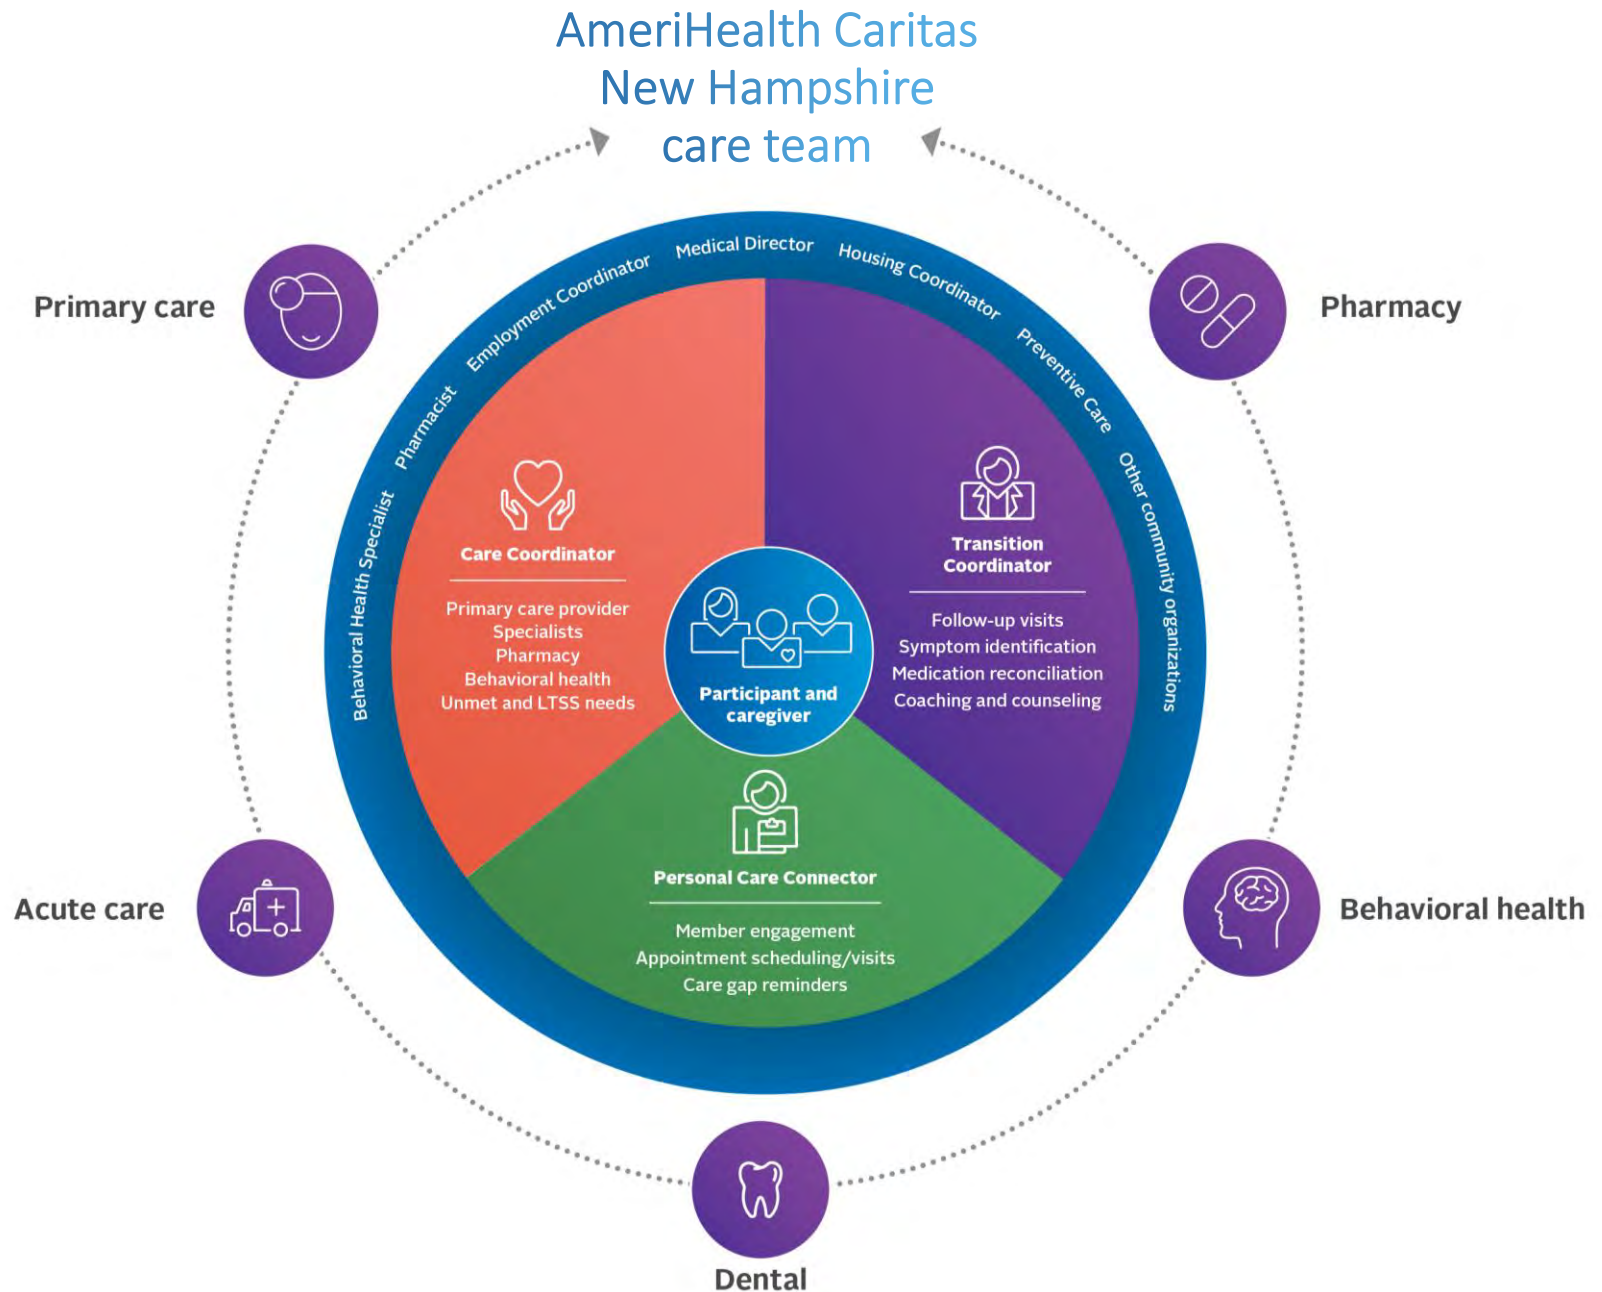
AmeriHealth Caritas
New Hampshire
care team

Primary care

Pharmacy

Behavioral Health Specialist
Pharmacist
Employment Coordinator
Medical Director
Housing Coordinator
Preventive Care
Other community organizations

Care Coordinator

Primary care provider
Specialists
Pharmacy
Behavioral health
Unmet and LTSS needs

Participant and caregiver

Transition Coordinator

Follow-up visits
Symptom identification
Medication reconciliation
Coaching and counseling

Personal Care Connector

Member engagement
Appointment scheduling/visits
Care gap reminders

Acute care

Behavioral health

Dental